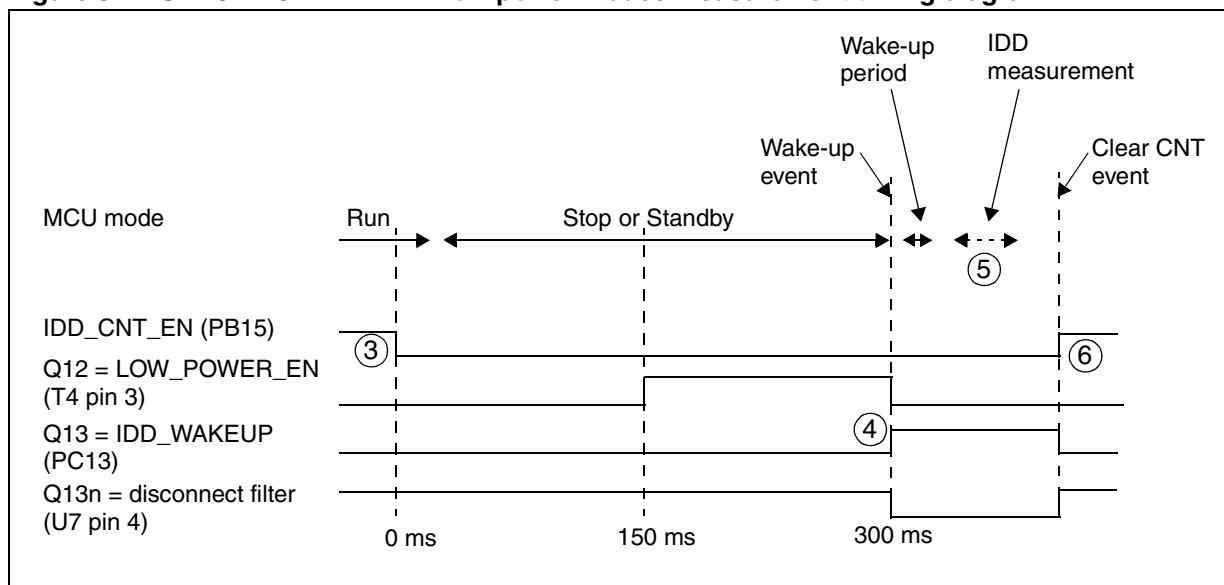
Wake-up period

IDD measurement

Wake-up event

Clear CNT event

MCU mode

Run

Stop or Standby

⑤

IDD_CNT_EN (PB15)

③

⑥

Q12 = LOW_POWER_EN (T4 pin 3)

Q13 = IDD_WAKEUP (PC13)

④

Q13n = disconnect filter (U7 pin 4)

0 ms

150 ms

300 ms